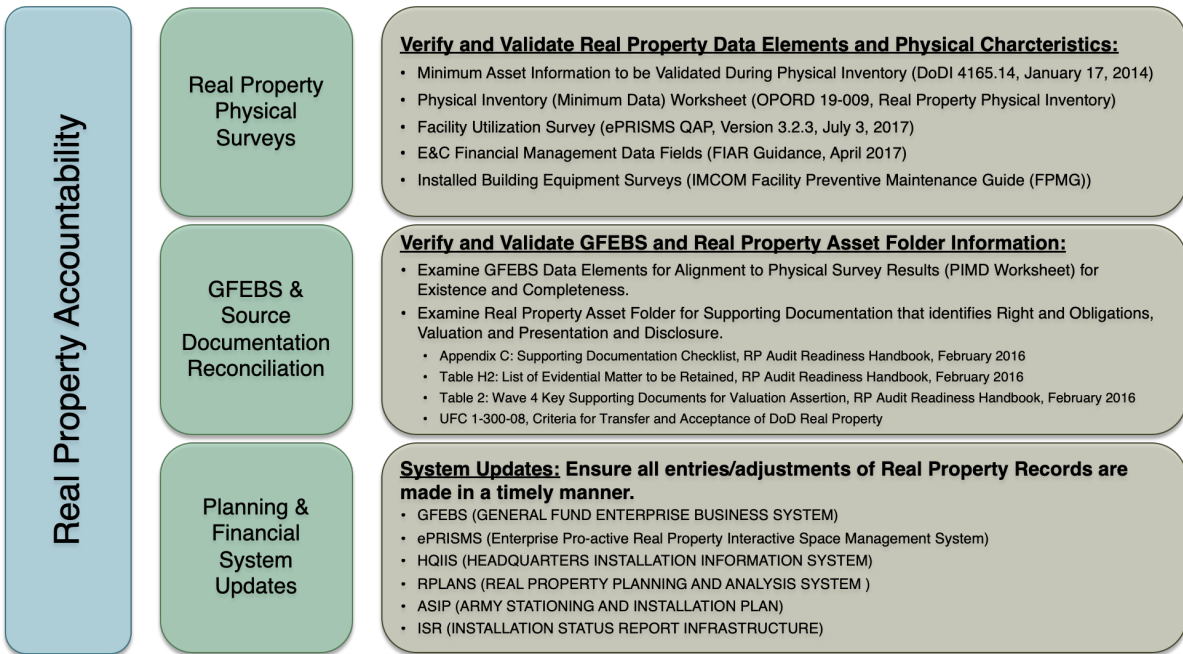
Real Property Accountability

Real Property Physical Surveys

Verify and Validate Real Property Data Elements and Physical Charcteristics:

- Minimum Asset Information to be Validated During Physical Inventory (DoDI 4165.14, January 17, 2014)
- Physical Inventory (Minimum Data) Worksheet (OPORD 19-009, Real Property Physical Inventory)
- Facility Utilization Survey (ePRISMS QAP, Version 3.2.3, July 3, 2017)
- E&C Financial Management Data Fields (FIAR Guidance, April 2017)
- Installed Building Equipment Surveys (IMCOM Facility Preventive Maintenance Guide (FPMG))

GFEBS & Source Documentation Reconciliation

Verify and Validate GFEBS and Real Property Asset Folder Information:

- Examine GFEBS Data Elements for Alignment to Physical Survey Results (PIMD Worksheet) for Existence and Completeness.
- Examine Real Property Asset Folder for Supporting Documentation that identifies Right and Obligations, Valuation and Presentation and Disclosure.
  - Appendix C: Supporting Documentation Checklist, RP Audit Readiness Handbook, February 2016
  - Table H2: List of Evidential Matter to be Retained, RP Audit Readiness Handbook, February 2016
  - Table 2: Wave 4 Key Supporting Documents for Valuation Assertion, RP Audit Readiness Handbook, February 2016
  - UFC 1-300-08, Criteria for Transfer and Acceptance of DoD Real Property

Planning & Financial System Updates

System Updates: Ensure all entries/adjustments of Real Property Records are made in a timely manner.

- GFEBS (GENERAL FUND ENTERPRISE BUSINESS SYSTEM)
- ePRISMS (Enterprise Pro-active Real Property Interactive Space Management System)
- HQIIS (HEADQUARTERS INSTALLATION INFORMATION SYSTEM)
- RPLANS (REAL PROPERTY PLANNING AND ANALYSIS SYSTEM )
- ASIP (ARMY STATIONING AND INSTALLATION PLAN)
- ISR (INSTALLATION STATUS REPORT INFRASTRUCTURE)